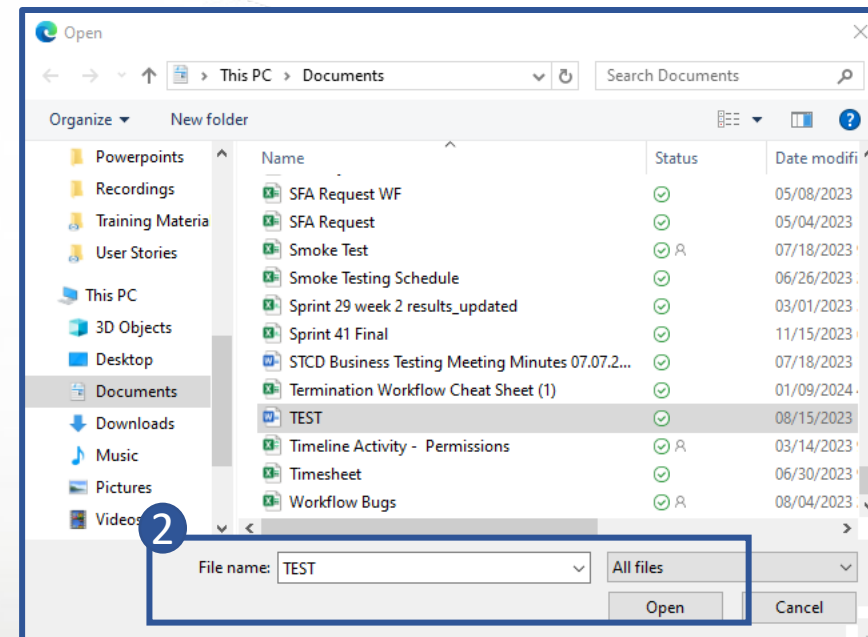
Open

This PC > Documents

Search Documents

Organize ▾ New folder

Powerpoints
Recordings
Training Materia
User Stories
This PC
3D Objects
Desktop
Documents
Downloads
Music
Pictures
Videos

| Name | Status | Date modifi |
|---|---|---|
| SFA Request WF | | 05/08/2023 |
| SFA Request | | 05/04/2023 |
| Smoke Test | | 07/18/2023 |
| Smoke Testing Schedule | | 06/26/2023 |
| Sprint 29 week 2 results_updated | | 03/01/2023 |
| Sprint 41 Final | | 11/15/2023 |
| STCD Business Testing Meeting Minutes 07.07.2... | | 07/18/2023 |
| Termination Workflow Cheat Sheet (1) | | 01/09/2024 |
| TEST | | 08/15/2023 |
| Timeline Activity - Permissions | | 03/14/2023 |
| Timesheet | | 06/30/2023 |
| Workflow Bugs | | 08/04/2023 |

2

File name: TEST

All files

Open

Cancel